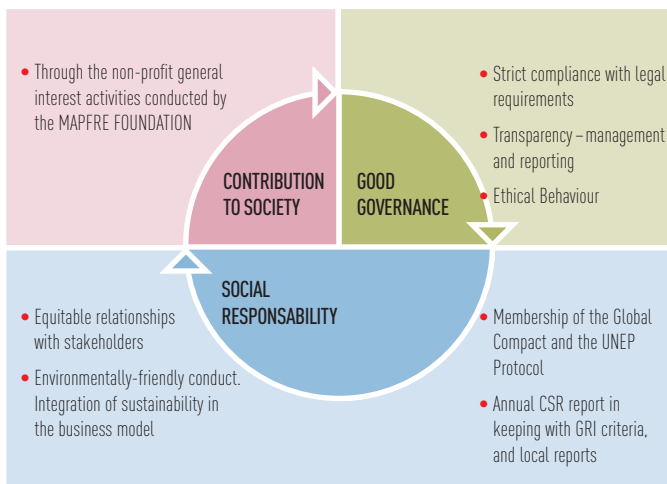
• Through the non-profit general interest activities conducted by the MAPFRE FOUNDATION

• Strict compliance with legal requirements

• Transparency – management and reporting

• Ethical Behaviour

CONTRIBUTION TO SOCIETY

GOOD GOVERNANCE

SOCIAL RESPONSABILITY

• Equitable relationships with stakeholders

• Environmentally-friendly conduct. Integration of sustainability in the business model

• Membership of the Global Compact and the UNEP Protocol

• Annual CSR report in keeping with GRI criteria, and local reports